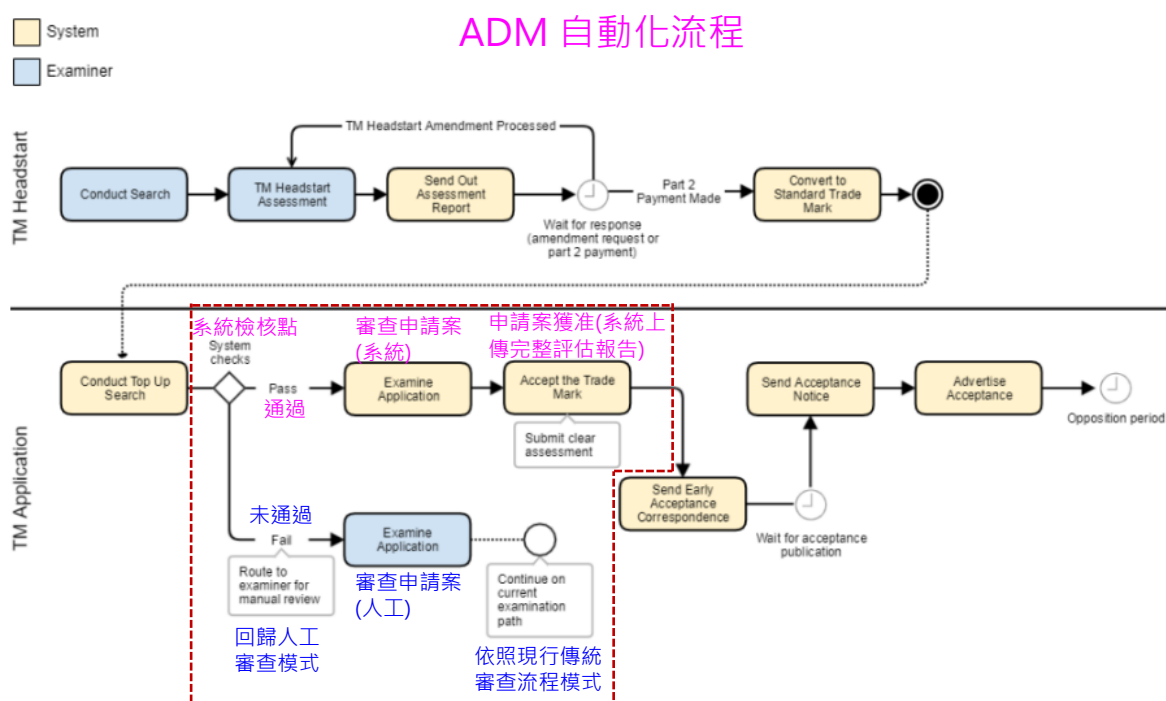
System

Examiner

ADM 自動化流程

TM Headstart

TM Headstart Amendment Processed

Conduct Search

TM Headstart Assessment

Send Out Assessment Report

Wait for response (amendment request or part 2 payment)

Part 2 Payment Made

Convert to Standard Trade Mark

TM Application

Conduct Top Up Search

系統檢核點

System checks

Pass

通過

審查申請案(系統)

Examine Application

申請案獲准(系統上傳完整評估報告)

Accept the Trade Mark

Submit clear assessment

Send Early Acceptance Correspondence

Wait for acceptance publication

Send Acceptance Notice

Advertise Acceptance

Opposition period

未通過

Fail

Route to examiner for manual review

回歸人工審查模式

Examine Application

審查申請案(人工)

Continue on current examination path

依照現行傳統審查流程模式